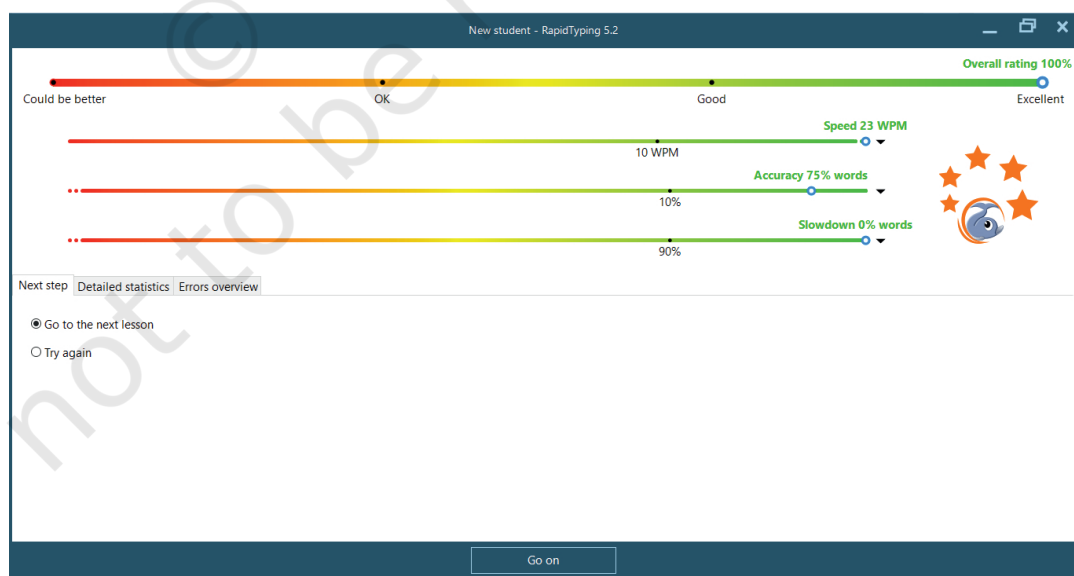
New student - RapidTyping 5.2

Overall rating 100%

Could be better
OK
Good
Excellent

Speed 23 WPM
10 WPM

Accuracy 75% words
10%

Slowdown 0% words
90%

Next step | Detailed statistics | Errors overview

Go to the next lesson
Try again

Go on

© not to be